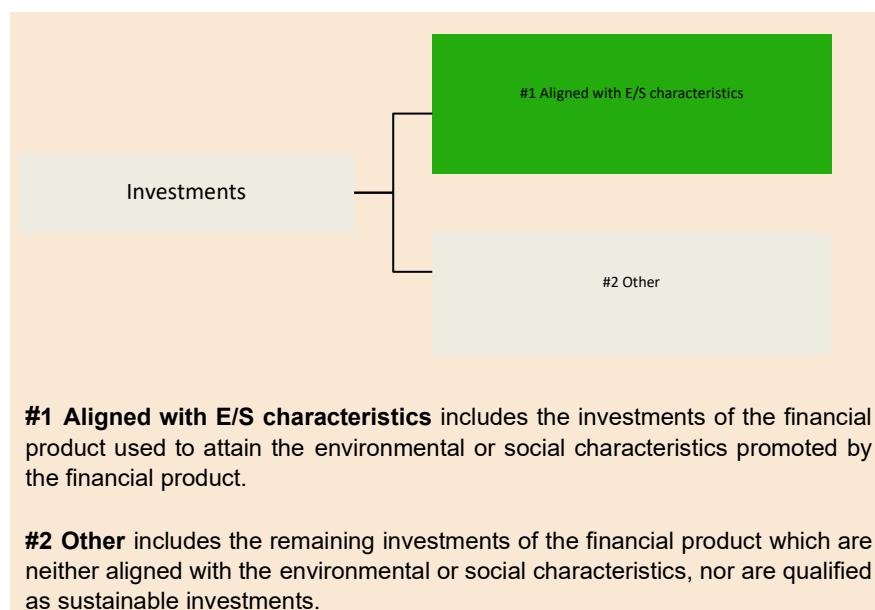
#1 Aligned with E/S characteristics

Investments

#2 Other

**#1 Aligned with E/S characteristics** includes the investments of the financial product used to attain the environmental or social characteristics promoted by the financial product.

**#2 Other** includes the remaining investments of the financial product which are neither aligned with the environmental or social characteristics, nor are qualified as sustainable investments.